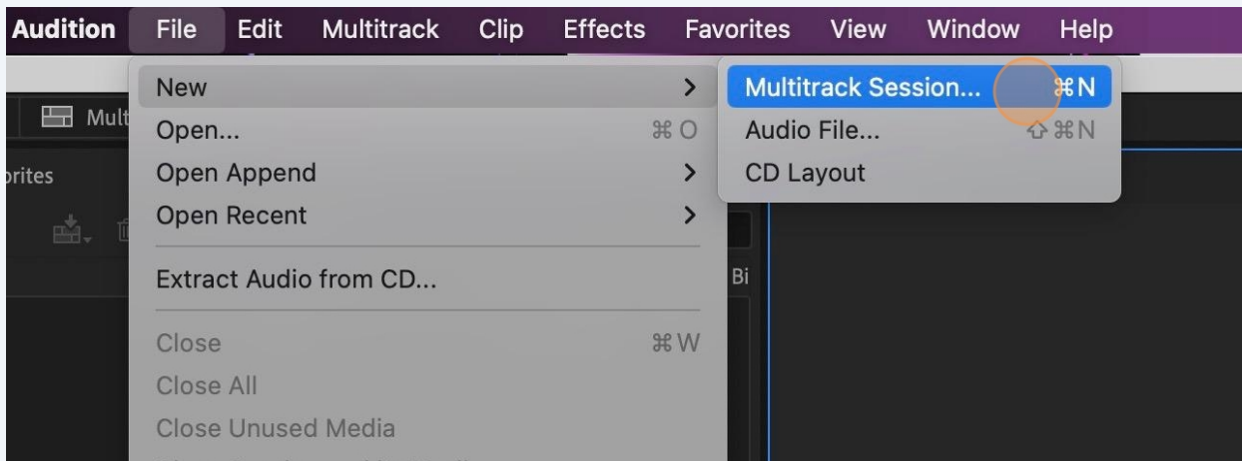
Audition File Edit Multitrack Clip Effects Favorites View Window Help

Mult

orites

Bi

New >
Open... ⌘O
Open Append >
Open Recent >
Extract Audio from CD...
Close ⌘W
Close All
Close Unused Media

Multitrack Session... ⌘N
Audio File... ⇧⌘N
CD Layout